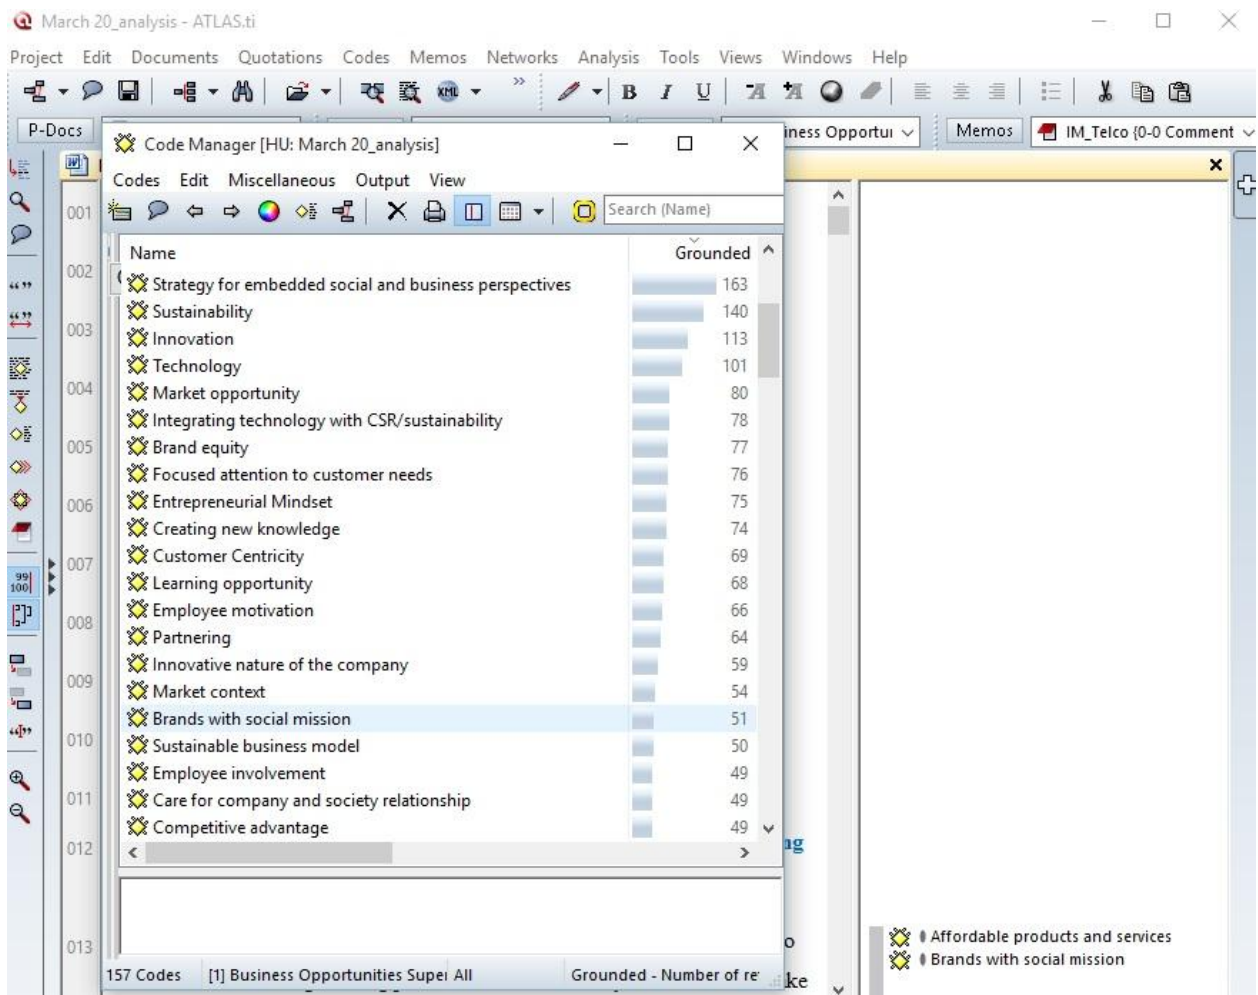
March 20_analysis - ATLAS.ti

Project Edit Documents Quotations Codes Memos Networks Analysis Tools Views Windows Help

P-Docs

iness Opportui

Memos

IM_Telco {0-0 Comment

Code Manager [HU: March 20_analysis]

Codes Edit Miscellaneous Output View

Search (Name)

| Name | Grounded |
|---|---|
| Strategy for embedded social and business perspectives | 163 |
| Sustainability | 140 |
| Innovation | 113 |
| Technology | 101 |
| Market opportunity | 80 |
| Integrating technology with CSR/sustainability | 78 |
| Brand equity | 77 |
| Focused attention to customer needs | 76 |
| Entrepreneurial Mindset | 75 |
| Creating new knowledge | 74 |
| Customer Centricity | 69 |
| Learning opportunity | 68 |
| Employee motivation | 66 |
| Partnering | 64 |
| Innovative nature of the company | 59 |
| Market context | 54 |
| Brands with social mission | 51 |
| Sustainable business model | 50 |
| Employee involvement | 49 |
| Care for company and society relationship | 49 |
| Competitive advantage | 49 |

001
002
003
004
005
006
007
008
009
010
011
012
013

157 Codes [1] Business Opportunities Supei All Grounded - Number of re

ng
o
ke

Affordable products and services
Brands with social mission